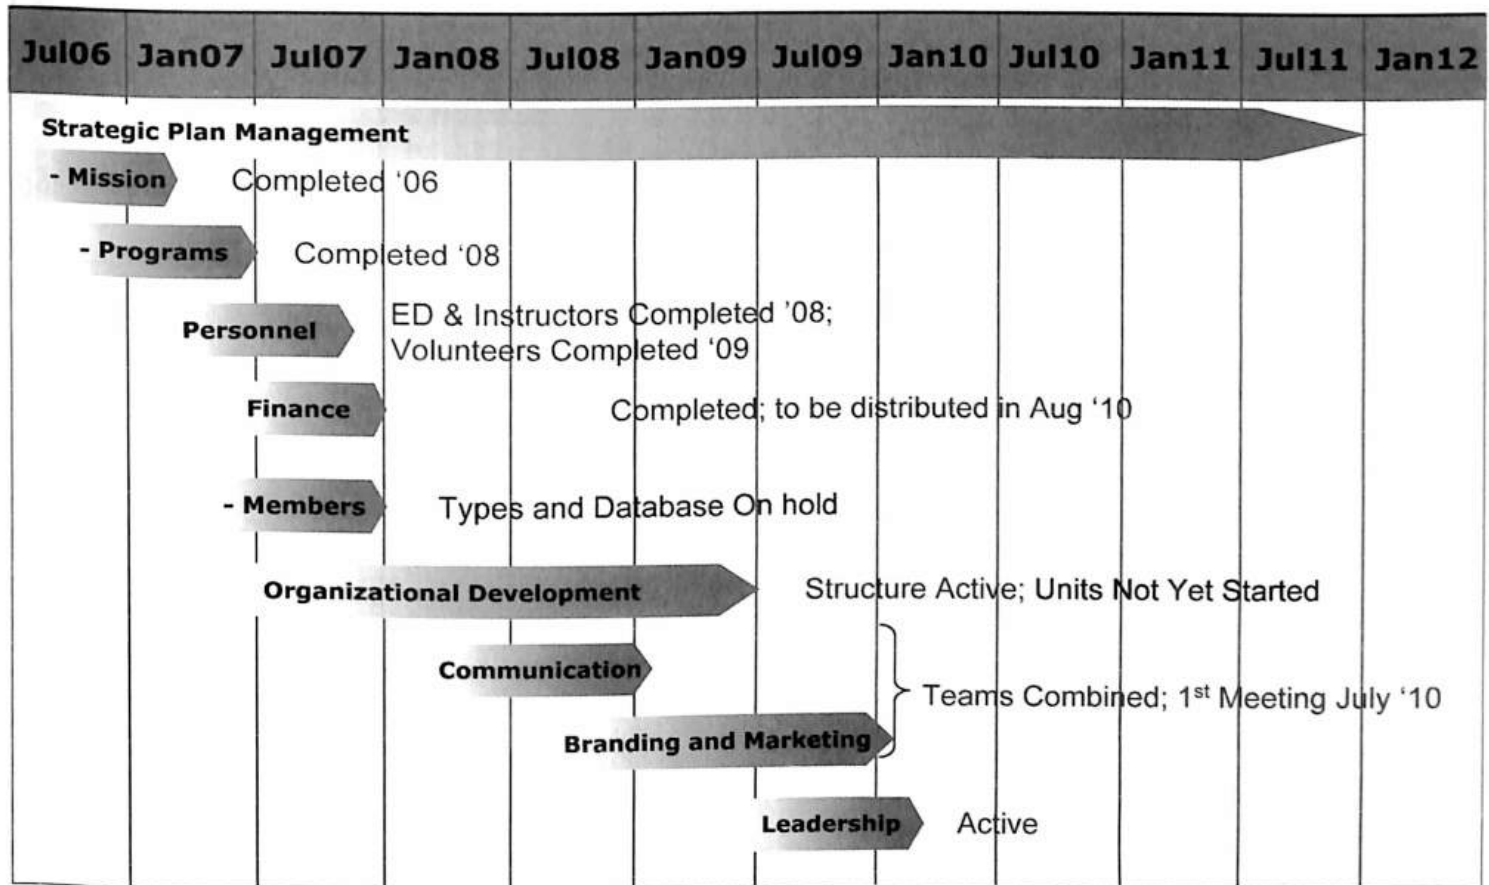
| Jul06 | Jan07 | Jul07 | Jan08 | Jul08 | Jan09 | Jul09 | Jan10 | Jul10 | Jan11 | Jul11 | Jan12 |
|---|---|---|---|---|---|---|---|---|---|---|---|

Strategic Plan Management

- Mission Completed '06

- Programs Completed '08

Personnel ED & Instructors Completed '08; Volunteers Completed '09

Finance Completed; to be distributed in Aug '10

- Members Types and Database On hold

Organizational Development Structure Active; Units Not Yet Started

Communication

Branding and Marketing

Teams Combined; 1$^{st}$ Meeting July '10

Leadership Active